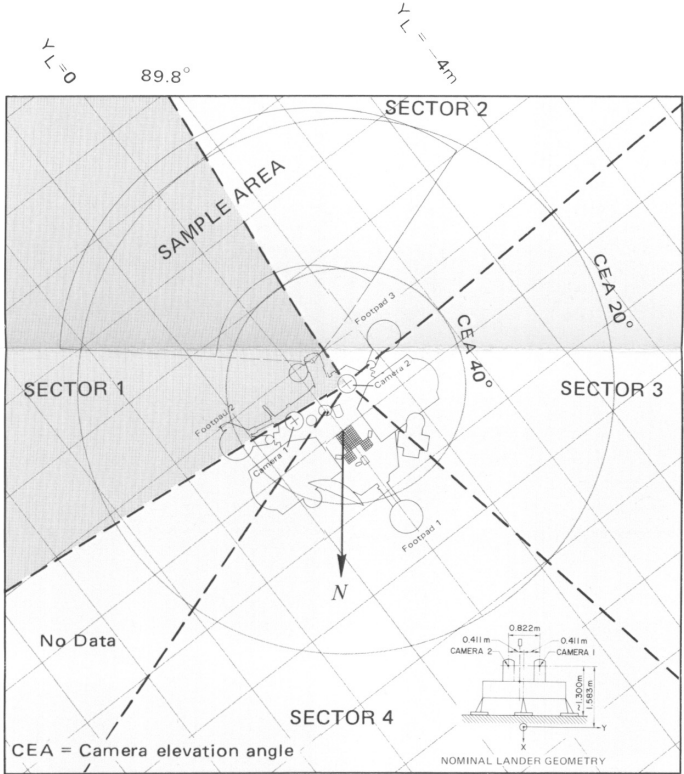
YL=0

89.8°

YL = -4m

SECTOR 2

SAMPLE AREA

CEA 20°

Footpad 3

CEA 40°

Camera 2

SECTOR 1

SECTOR 3

Footpad 2

Camera 1

Footpad 1

N

No Data

0.822m

0.411m

0.411m

CAMERA 2

CAMERA 1

1.300m

1.583m

Y

X

SECTOR 4

CEA = Camera elevation angle

NOMINAL LANDER GEOMETRY